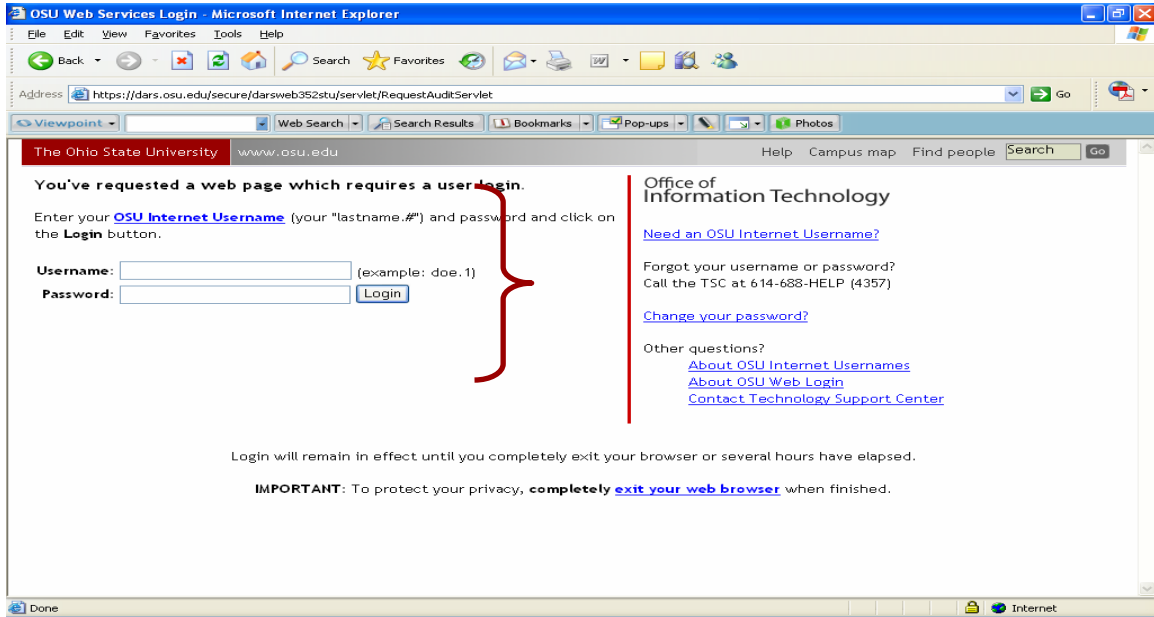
OSU Web Services Login - Microsoft Internet Explorer

File Edit View Favorites Tools Help

Back Search Favorites

Address https://dars.osu.edu/secure/darsweb352stu/servlet/RequestAuditServlet Go

Viewpoint Web Search Search Results Bookmarks Pop-ups Photos

The Ohio State University www.osu.edu Help Campus map Find people Search Go

You've requested a web page which requires a user login.

Enter your OSU Internet Username (your "lastname.#") and password and click on the Login button.

Username: (example: doe.1)
Password: Login

Office of
Information Technology

Need an OSU Internet Username?

Forgot your username or password?
Call the TSC at 614-688-HELP (4357)

Change your password?

Other questions?
About OSU Internet Usernames
About OSU Web Login
Contact Technology Support Center

Login will remain in effect until you completely exit your browser or several hours have elapsed.

IMPORTANT: To protect your privacy, completely exit your web browser when finished.

Done Internet